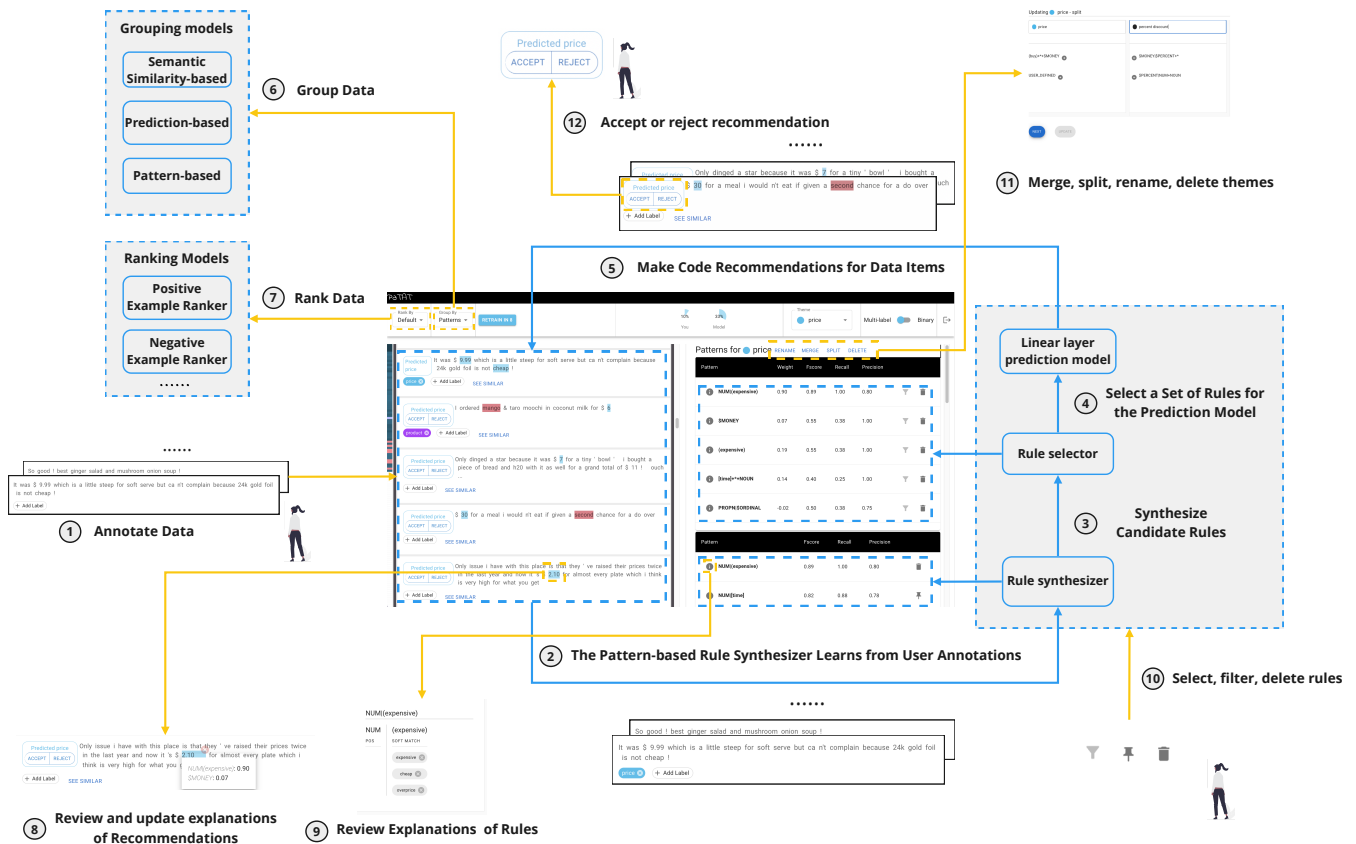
Grouping models

Semantic Similarity-based

Prediction-based

Pattern-based

6 Group Data

Ranking Models

Positive Example Ranker

Negative Example Ranker

......

7 Rank Data

Predicted price
ACCEPT REJECT

12 Accept or reject recommendation

......

Updating price - split
price
percent discount
$NUM*+$MONEY
USER_DEFINED
$MONEY($PERCENT)+*
$PERCENT(NUM)+NOUN

11 Merge, split, rename, delete themes

Predicted price
ACCEPT REJECT
Add Label SEE SIMILAR
Only dinged a star because it was $ 7 for a tiny ' bowl ' . I bought a $ 30 for a meal i would n't eat if given a second chance for a do over

5 Make Code Recommendations for Data Items

PaTAT

Rank By Default
Group By Patterns
RETRAIN
You Model
Theme price
Multi-label Binary

Patterns for price RENAME MERGE SPLIT DELETE

| Pattern | Weight | Fscore | Recall | Precision |
|---|---|---|---|---|
| NUM(expensive) | 0.90 | 0.89 | 1.00 | 0.80 |
| $MONEY | 0.07 | 0.55 | 0.38 | 1.00 |
| (expensive) | 0.19 | 0.55 | 0.38 | 1.00 |
| [time]+*+NOUN | 0.14 | 0.40 | 0.25 | 1.00 |
| PROPN/$ORDINAL | -0.02 | 0.50 | 0.30 | 0.75 |

| Pattern | Fscore | Recall | Precision |
|---|---|---|---|
| NUM(expensive) | 0.89 | 1.00 | 0.80 |
| NUM[time] | 0.82 | 0.88 | 0.78 |

It was $ 9.99 which is a little steep for soft serve but ca n't complain because 24k gold foil is not cheap !
price Add Label SEE SIMILAR
I ordered mango & taro moochi in coconut milk for $ 6
product Add Label SEE SIMILAR
Only dinged a star because it was $ 7 for a tiny ' bowl ' . I bought a piece of bread and h2o with it as well for a grand total of $ 11 ! ouch
Add Label SEE SIMILAR
$ 30 for a meal i would n't eat if given a second chance for a do over
Add Label SEE SIMILAR
Only issue i have with this place is that they ' ve raised their prices twice in the last year and now it $ 2.10 for almost every plate which i think is very high for what you get
Add Label SEE SIMILAR

Linear layer prediction model

4 Select a Set of Rules for the Prediction Model

Rule selector

3 Synthesize Candidate Rules

Rule synthesizer

......

So good ! best ginger salad and mushroom onion soup !
It was $ 9.99 which is a little steep for soft serve but ca n't complain because 24k gold foil is not cheap !
Add Label

1 Annotate Data

2 The Pattern-based Rule Synthesizer Learns from User Annotations

10 Select, filter, delete rules

Predicted price
ACCEPT REJECT
Add Label SEE SIMILAR
Only issue i have with this place is that they ' ve raised their prices twice in the last year and now it $ 2.10 for almost every plate which i think is very high for what you
NUM(expensive): 0.90
$MONEY: 0.07

8 Review and update explanations of Recommendations

NUM(expensive)
NUM (expensive)
POS SOFT MATCH
expensive
cheap
overprice

9 Review Explanations of Rules

......

So good ! best ginger salad and mushroom onion soup !
It was $ 9.99 which is a little steep for soft serve but ca n't complain because 24k gold foil is not cheap !
price Add Label